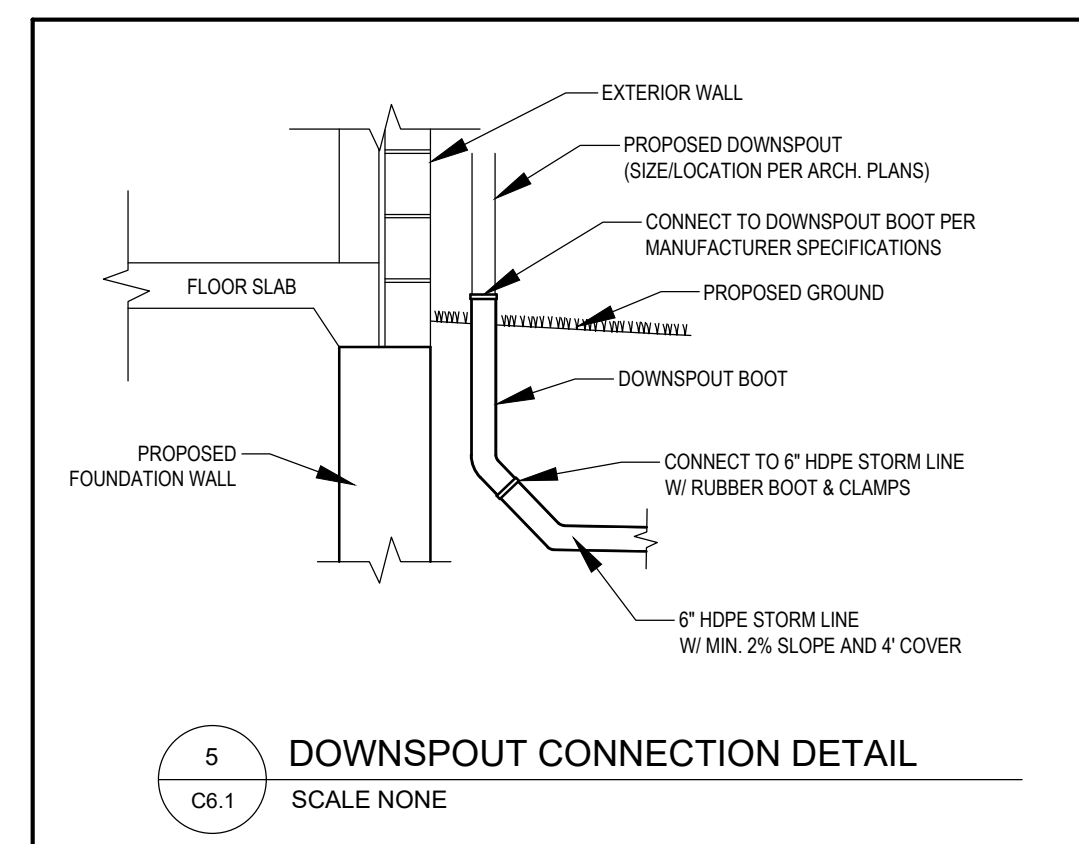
EXTERIOR WALL

PROPOSED DOWNSPOUT
(SIZE/LOCATION PER ARCH. PLANS)

CONNECT TO DOWNSPOUT BOOT PER
MANUFACTURER SPECIFICATIONS

FLOOR SLAB

PROPOSED GROUND

DOWNSPOUT BOOT

PROPOSED
FOUNDATION WALL

CONNECT TO 6" HDPE STORM LINE
W/ RUBBER BOOT & CLAMPS

6" HDPE STORM LINE
W/ MIN. 2% SLOPE AND 4' COVER

5
C6.1

DOWNSPOUT CONNECTION DETAIL
SCALE NONE